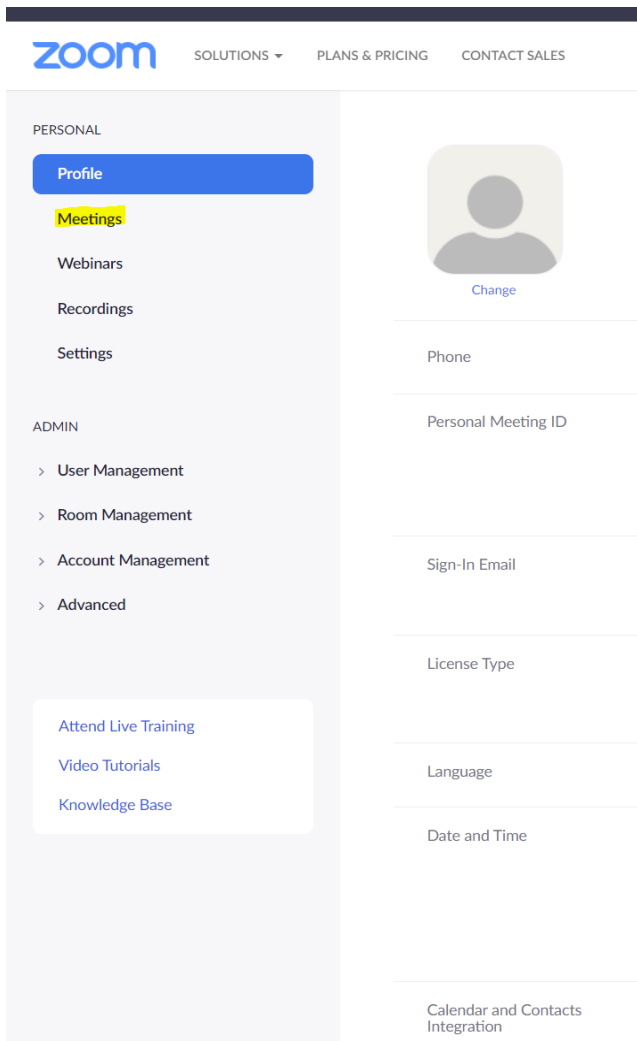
zoom SOLUTIONS PLANS & PRICING CONTACT SALES

PERSONAL

Profile

Meetings

Webinars

Recordings

Settings

ADMIN

User Management

Room Management

Account Management

Advanced

Attend Live Training

Video Tutorials

Knowledge Base

Change

Phone

Personal Meeting ID

Sign-In Email

License Type

Language

Date and Time

Calendar and Contacts Integration